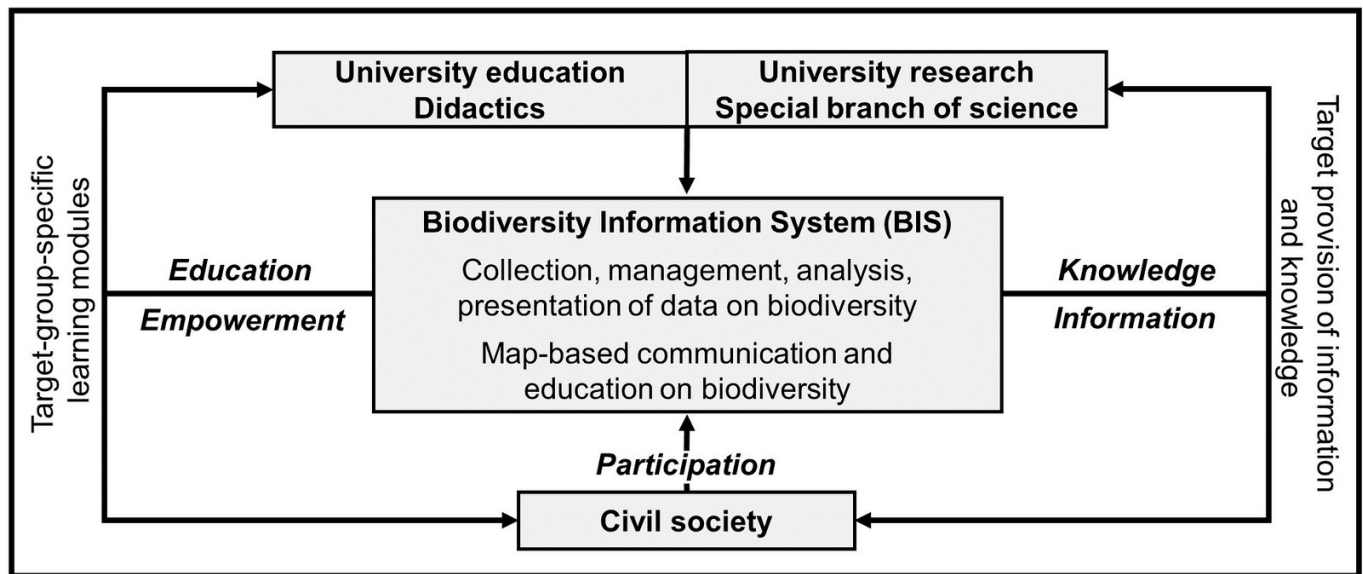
University education
Didactics

University research
Special branch of science

Target-group-specific learning modules

Education

Empowerment

Biodiversity Information System (BIS)

Collection, management, analysis, presentation of data on biodiversity

Map-based communication and education on biodiversity

Knowledge

Information

Target provision of information and knowledge

Participation

Civil society